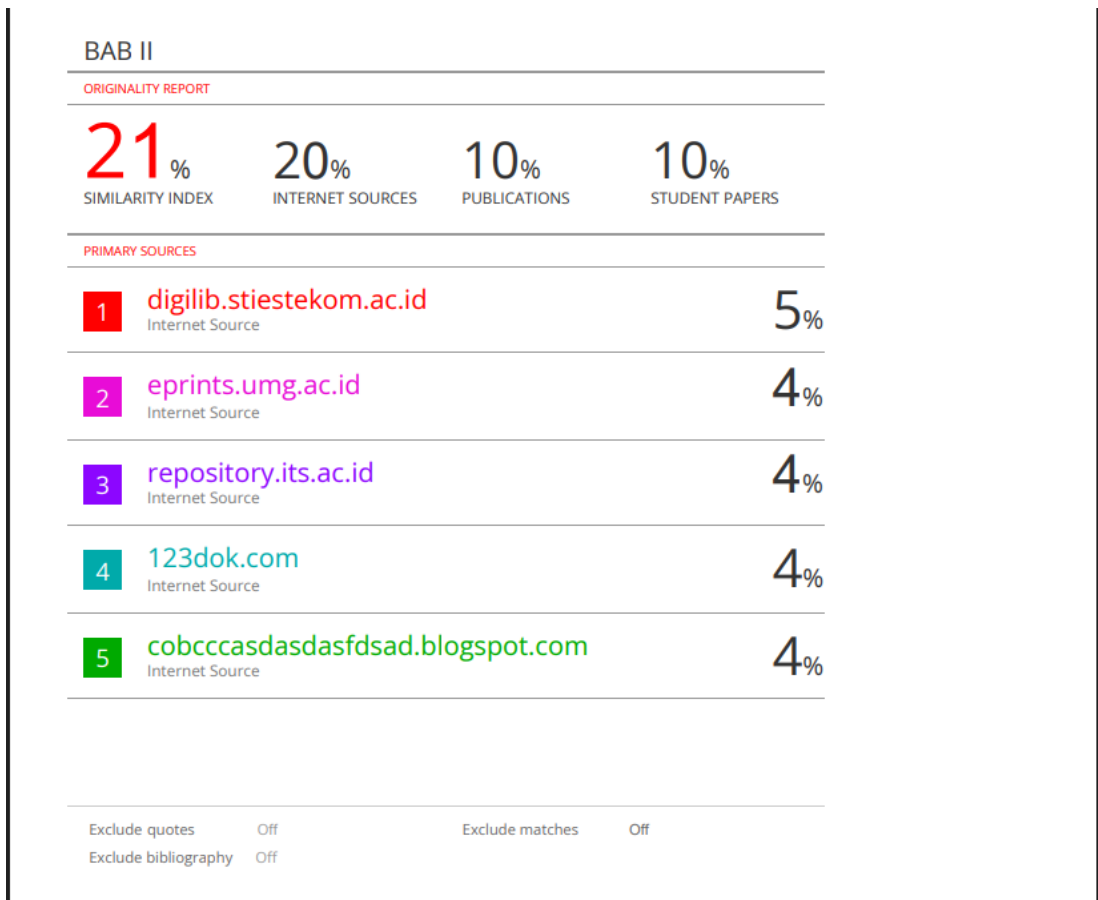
BAB II

ORIGINALITY REPORT

21%
SIMILARITY INDEX

20%
INTERNET SOURCES

10%
PUBLICATIONS

10%
STUDENT PAPERS

PRIMARY SOURCES

| | | |
|---|---|---|
| 1 | digilib.stiestekom.ac.id<br>Internet Source | 5% |
| 2 | eprints.umg.ac.id<br>Internet Source | 4% |
| 3 | repository.its.ac.id<br>Internet Source | 4% |
| 4 | 123dok.com<br>Internet Source | 4% |
| 5 | cobcccasdasdasfdsad.blogspot.com<br>Internet Source | 4% |

Exclude quotes Off
Exclude bibliography Off
Exclude matches Off